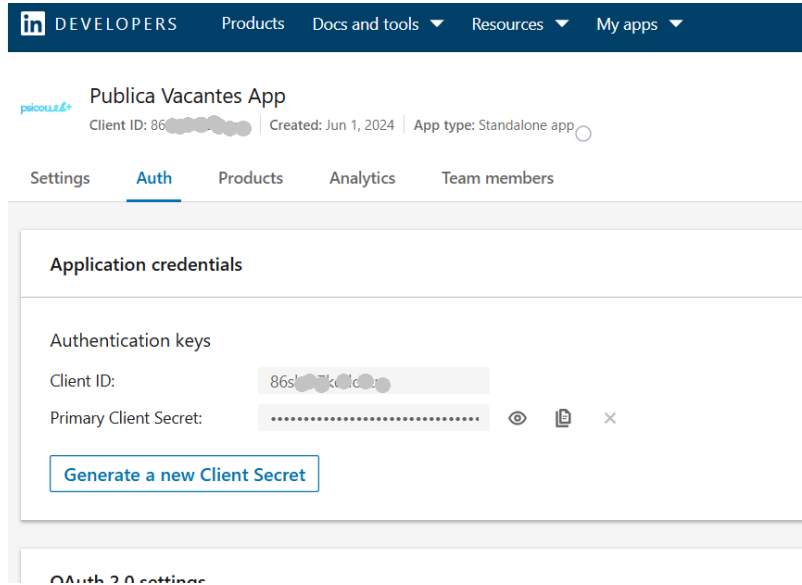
in DEVELOPERS Products Docs and tools ▼ Resources ▼ My apps ▼

psicoult+

Publica Vacantes App

Client ID: 86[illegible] | Created: Jun 1, 2024 | App type: Standalone app

Settings Auth Products Analytics Team members

Application credentials

Authentication keys

Client ID: 86s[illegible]

Primary Client Secret: ••••••••••••••••••••••••••••••••

Generate a new Client Secret

OAuth 2.0 settings